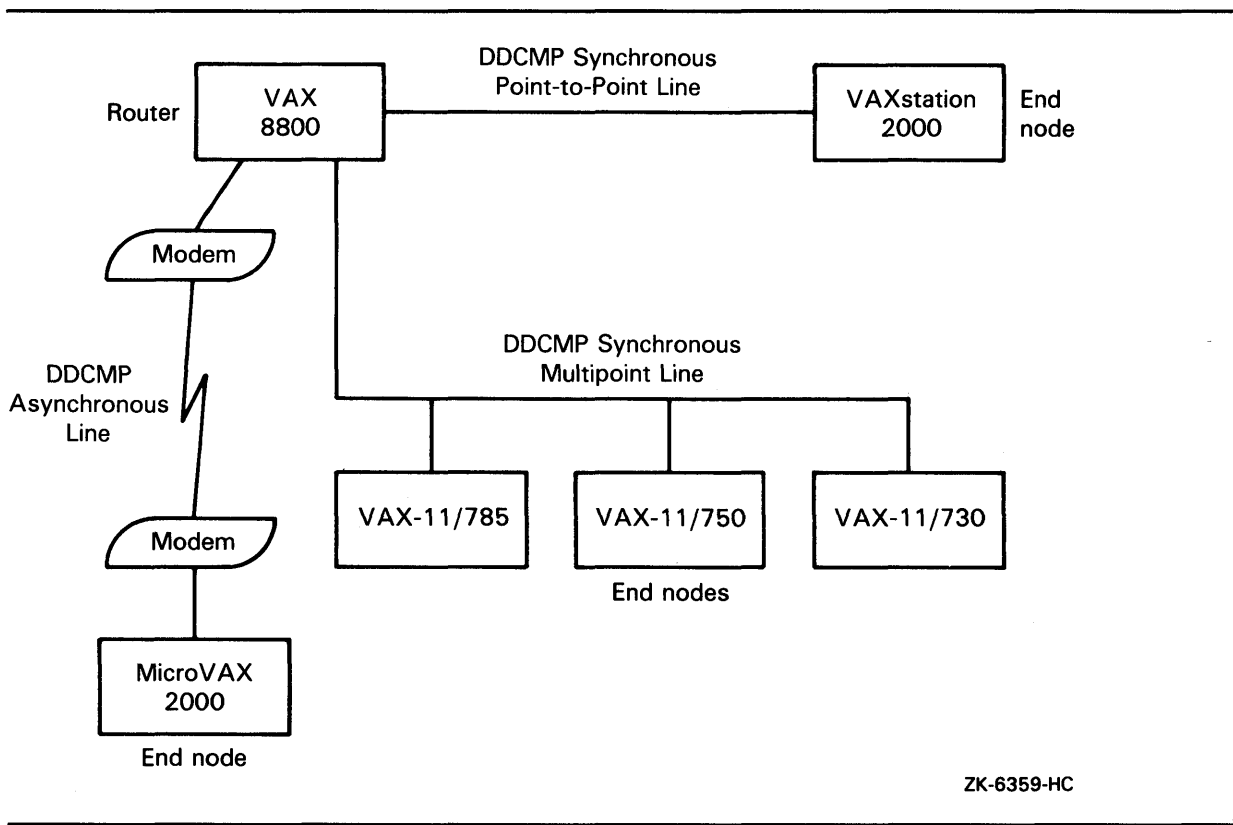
DDCMP Synchronous Point-to-Point Line

Router

VAX 8800

VAXstation 2000

End node

Modem

DDCMP Synchronous Multipoint Line

DDCMP Asynchronous Line

VAX-11/785

VAX-11/750

VAX-11/730

Modem

End nodes

MicroVAX 2000

End node

ZK-6359-HC